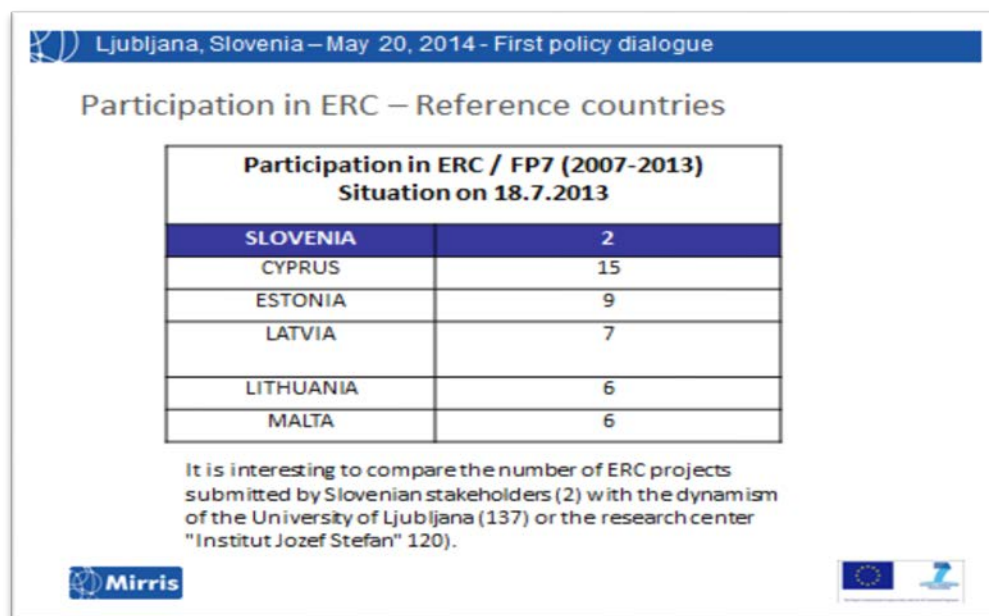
Ljubljana, Slovenia – May 20, 2014 - First policy dialogue

Participation in ERC – Reference countries

| Participation in ERC / FP7 (2007-2013) Situation on 18.7.2013 | |
|---|---|
| SLOVENIA | 2 |
| CYPRUS | 15 |
| ESTONIA | 9 |
| LATVIA | 7 |
| LITHUANIA | 6 |
| MALTA | 6 |

It is interesting to compare the number of ERC projects submitted by Slovenian stakeholders (2) with the dynamism of the University of Ljubljana (137) or the research center "Institut Jozef Stefan" 120).

Mirris